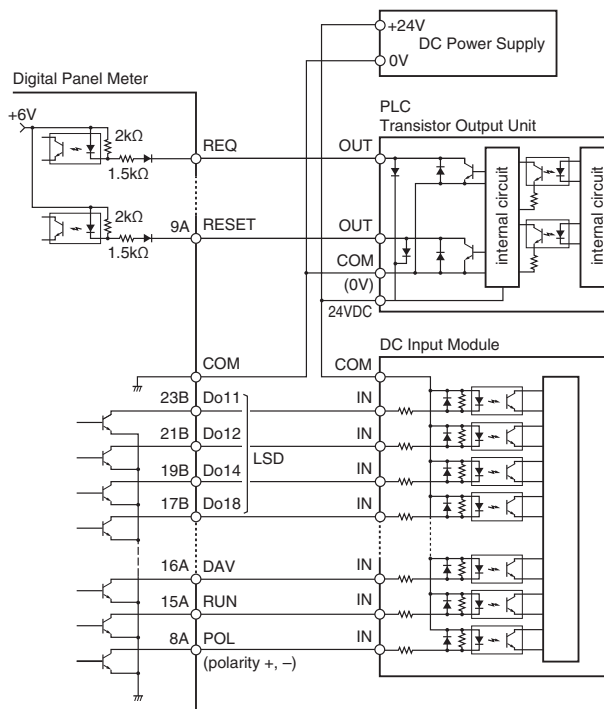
+24V
DC Power Supply
0V

Digital Panel Meter

+6V
2kΩ
1.5kΩ
REQ
2kΩ
9A
RESET
1.5kΩ

PLC
Transistor Output Unit
OUT
internal circuit
internal circuit
OUT
COM
(0V)
24VDC

DC Input Module
COM
COM
23B
Do11
IN
21B
Do12
IN
LSD
19B
Do14
IN
17B
Do18
IN
16A
DAV
IN
15A
RUN
IN
8A
POL
IN
(polarity +, –)